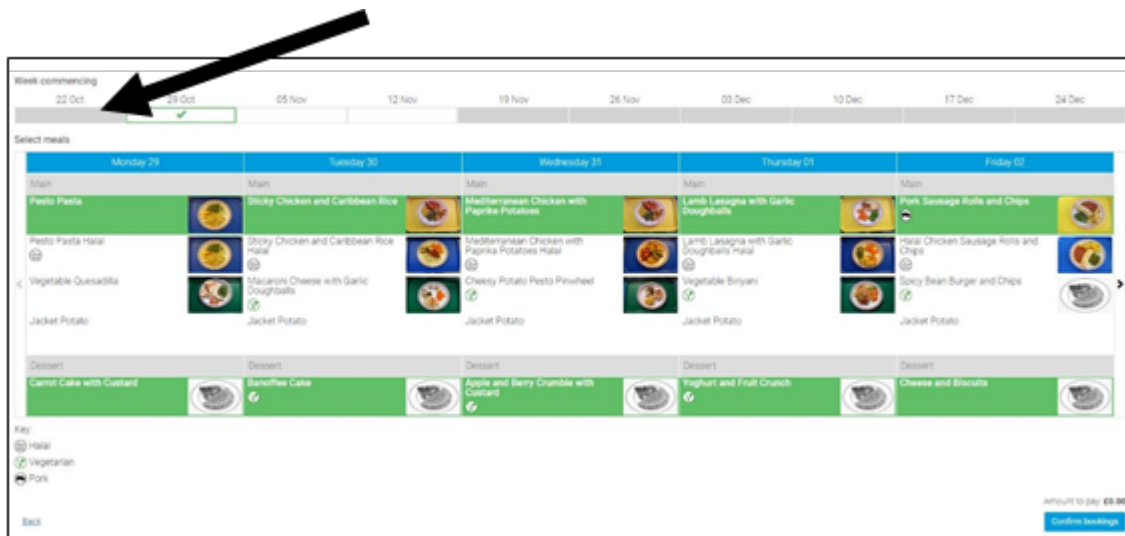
Week commencing

22 Oct | 29 Oct | 05 Nov | 12 Nov | 19 Nov | 26 Nov | 03 Dec | 10 Dec | 17 Dec | 24 Dec

Select meals

| Monday 29 | Tuesday 30 | Wednesday 31 | Thursday 01 | Friday 02 |
|---|---|---|---|---|
| Main | Main | Main | Main | Main |
| Pesto Pasta | Sticky Chicken and Caribbean Rice | Mediterranean Chicken with Paprika Potatoes | Lamb Lasagna with Garlic Doughballs | Pork Sausage Rolls and Chips |
| Pesto Pasta Halal | Sticky Chicken and Caribbean Rice Halal | Mediterranean Chicken with Paprika Potatoes Halal | Lamb Lasagna with Garlic Doughballs Halal | Halal Chicken Sausage Rolls and Chips |
| Vegetable Quesadilla | Macaroni Cheese with Garlic Doughballs | Cheesy Potato Pesto Pinwheel | Vegetable Biryani | Spicy Bean Burger and Chips |
| Jacket Potato | Jacket Potato | Jacket Potato | Jacket Potato | Jacket Potato |
| Dessert | Dessert | Dessert | Dessert | Dessert |
| Carrot Cake with Custard | Banoffee Cake | Apple and Berry Crumble with Custard | Yoghurt and Fruit Crunch | Cheese and Biscuits |

Key:
Halal
Vegetarian
Pork

Amount to pay: £0.00

Back

Confirm bookings